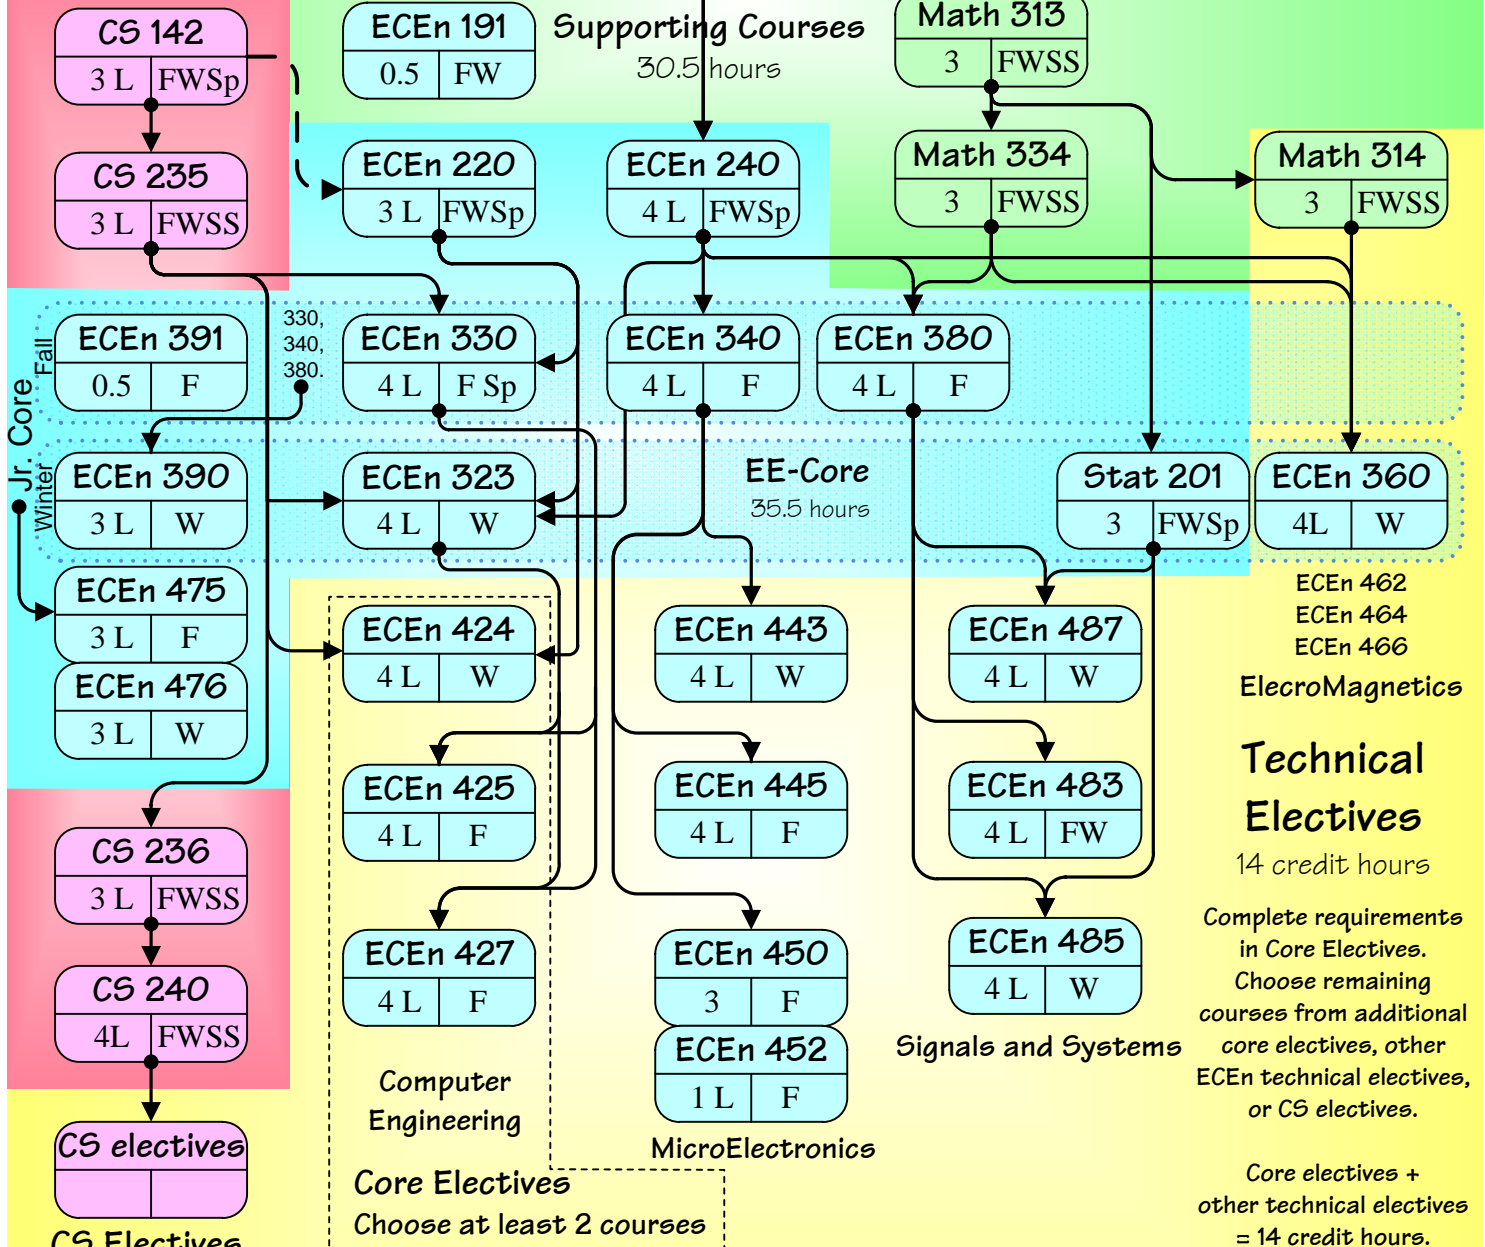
CS 142
3 L FWSp

ECEn 191
0.5 FW

Supporting Courses
30.5 hours

Math 313
3 FWSS

CS 235
3 L FWSS

ECEn 220
3 L FWSp

ECEn 240
4 L FWSp

Math 334
3 FWSS

Math 314
3 FWSS

Jr. Core
Fall
Winter

ECEn 391
0.5 F

330, 340, 380.

ECEn 330
4 L F Sp

ECEn 340
4 L F

ECEn 380
4 L F

ECEn 390
3 L W

ECEn 323
4 L W

EE-Core
35.5 hours

Stat 201
3 FWSp

ECEn 360
4L W

ECEn 475
3 L F

ECEn 476
3 L W

ECEn 424
4 L W

ECEn 443
4 L W

ECEn 487
4 L W

ECEn 462
ECEn 464
ECEn 466
ElecroMagnetics

ECEn 425
4 L F

ECEn 445
4 L F

ECEn 483
4 L FW

Technical Electives
14 credit hours

CS 236
3 L FWSS

CS 240
4L FWSS

ECEn 427
4 L F

ECEn 450
3 F

ECEn 452
1 L F

ECEn 485
4 L W

Signals and Systems

Complete requirements in Core Electives. Choose remaining courses from additional core electives, other ECEn technical electives, or CS electives.

CS electives

Computer Engineering

MicroElectronics

Core Electives
Choose at least 2 courses

Core electives + other technical electives = 14 credit hours.

CS Electives